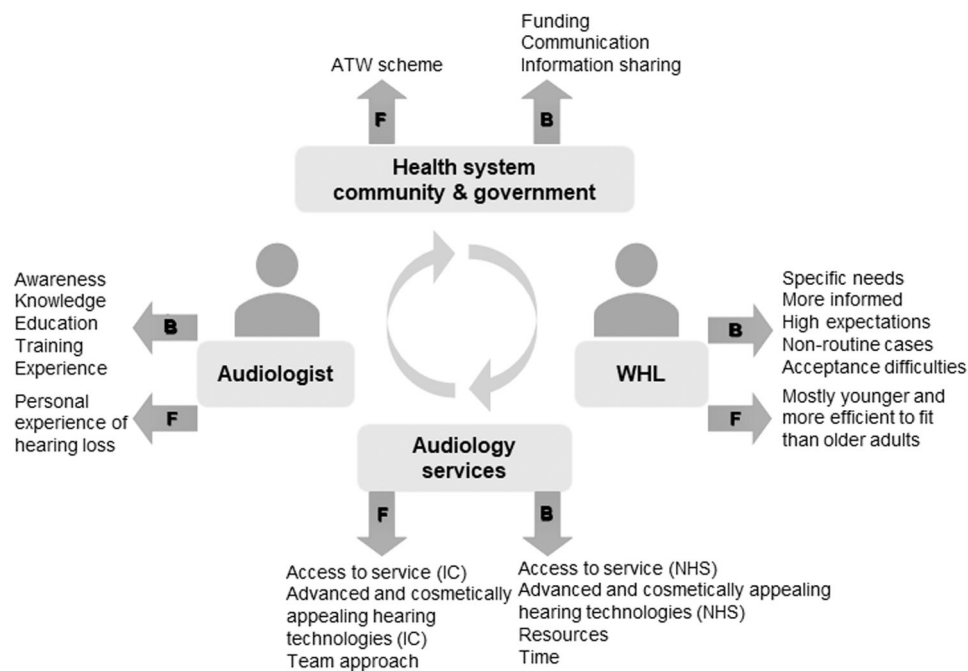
ATW scheme

F

Funding
Communication
Information sharing

B

Health system community & government

Awareness
Knowledge
Education
Training
Experience

B

Personal experience of hearing loss

F

Audiologist

WHL

Specific needs
More informed
High expectations
Non-routine cases
Acceptance difficulties

B

Mostly younger and more efficient to fit than older adults

F

Audiology services

F

Access to service (IC)
Advanced and cosmetically appealing hearing technologies (IC)
Team approach

B

Access to service (NHS)
Advanced and cosmetically appealing hearing technologies (NHS)
Resources
Time